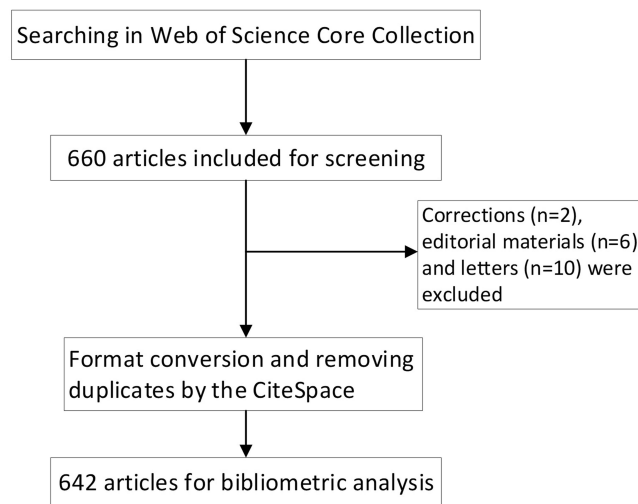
Searching in Web of Science Core Collection

660 articles included for screening

Corrections (n=2), editorial materials (n=6) and letters (n=10) were excluded

Format conversion and removing duplicates by the CiteSpace

642 articles for bibliometric analysis